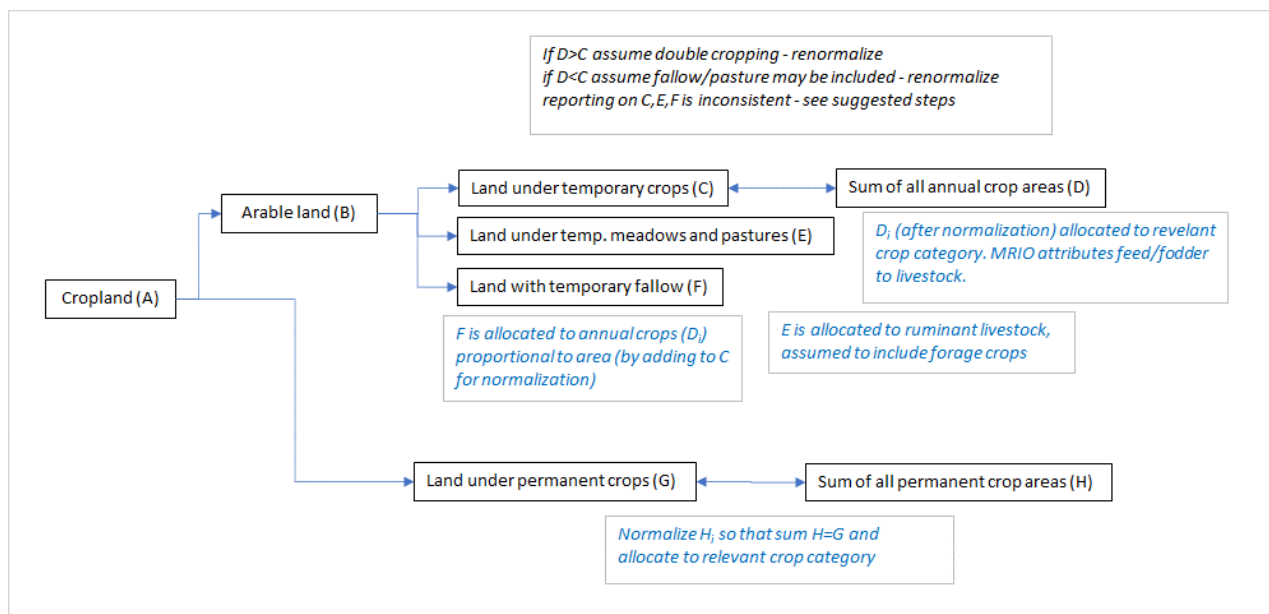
If D>C assume double cropping - renormalize
if D<C assume fallow/pasture may be included - renormalize
reporting on C,E,F is inconsistent - see suggested steps

Cropland (A)

Arable land (B)

Land under temporary crops (C)

Sum of all annual crop areas (D)

Land under temp. meadows and pastures (E)

Land with temporary fallow (F)

$D_i$ (after normalization) allocated to revelant crop category. MRIO attributes feed/fodder to livestock.

F is allocated to annual crops ($D_i$) proportional to area (by adding to C for normalization)

E is allocated to ruminant livestock, assumed to include forage crops

Land under permanent crops (G)

Sum of all permanent crop areas (H)

Normalize $H_i$ so that sum H=G and allocate to relevant crop category